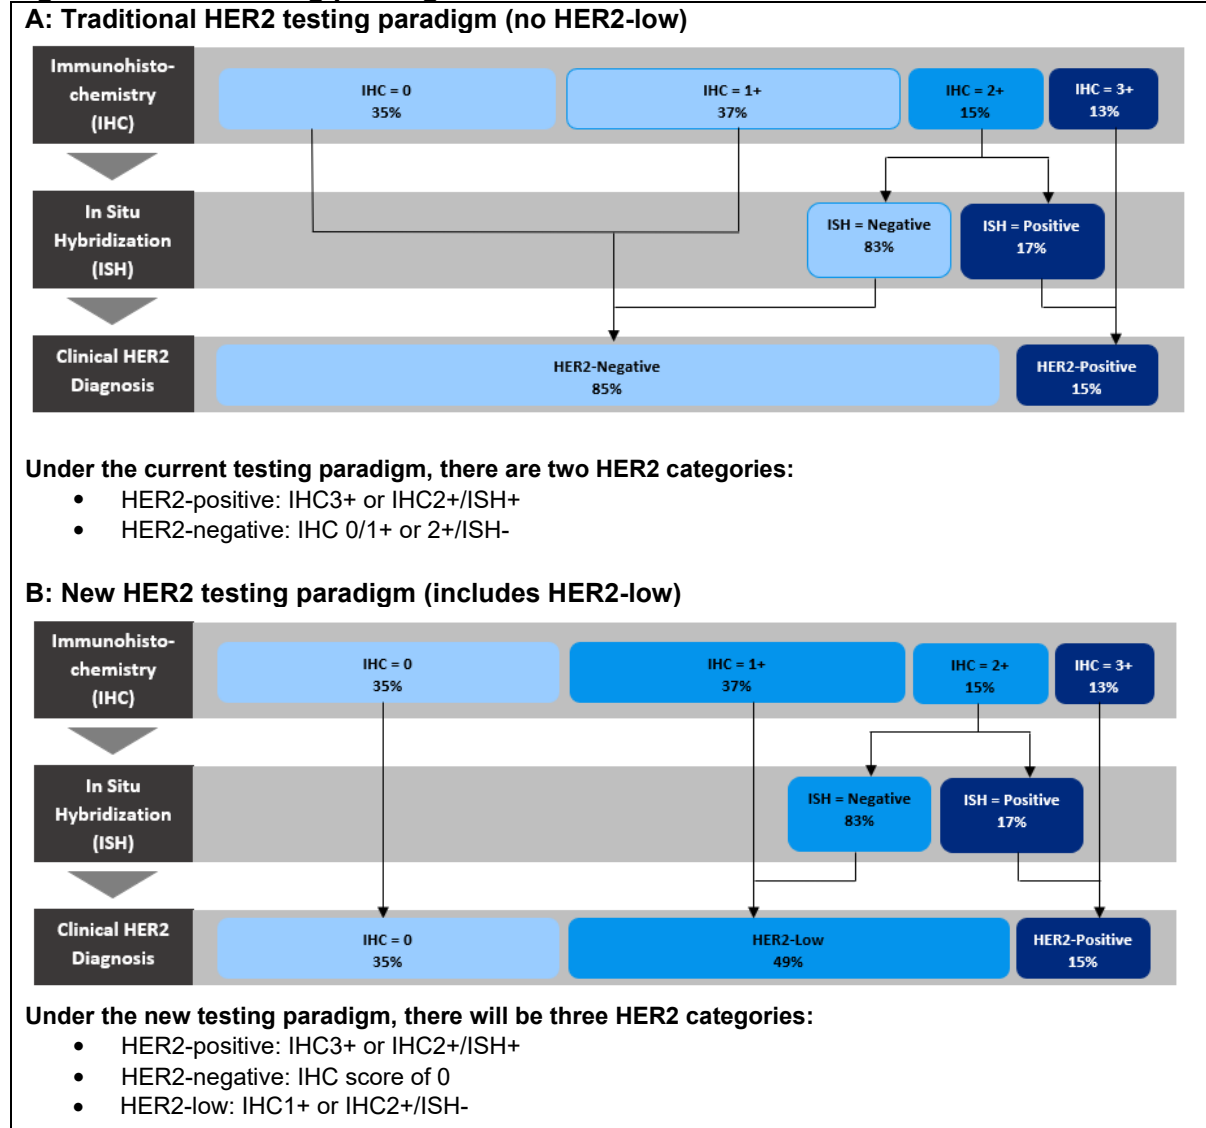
A: Traditional HER2 testing paradigm (no HER2-low)

Immunohistochemistry (IHC)

IHC = 0
35%

IHC = 1+
37%

IHC = 2+
15%

IHC = 3+
13%

In Situ Hybridization (ISH)

ISH = Negative
83%

ISH = Positive
17%

Clinical HER2 Diagnosis

HER2-Negative
85%

HER2-Positive
15%

Under the current testing paradigm, there are two HER2 categories:
- HER2-positive: IHC3+ or IHC2+/ISH+
- HER2-negative: IHC 0/1+ or 2+/ISH-

B: New HER2 testing paradigm (includes HER2-low)

Immunohistochemistry (IHC)

IHC = 0
35%

IHC = 1+
37%

IHC = 2+
15%

IHC = 3+
13%

In Situ Hybridization (ISH)

ISH = Negative
83%

ISH = Positive
17%

Clinical HER2 Diagnosis

IHC = 0
35%

HER2-Low
49%

HER2-Positive
15%

Under the new testing paradigm, there will be three HER2 categories:
- HER2-positive: IHC3+ or IHC2+/ISH+
- HER2-negative: IHC score of 0
- HER2-low: IHC1+ or IHC2+/ISH-